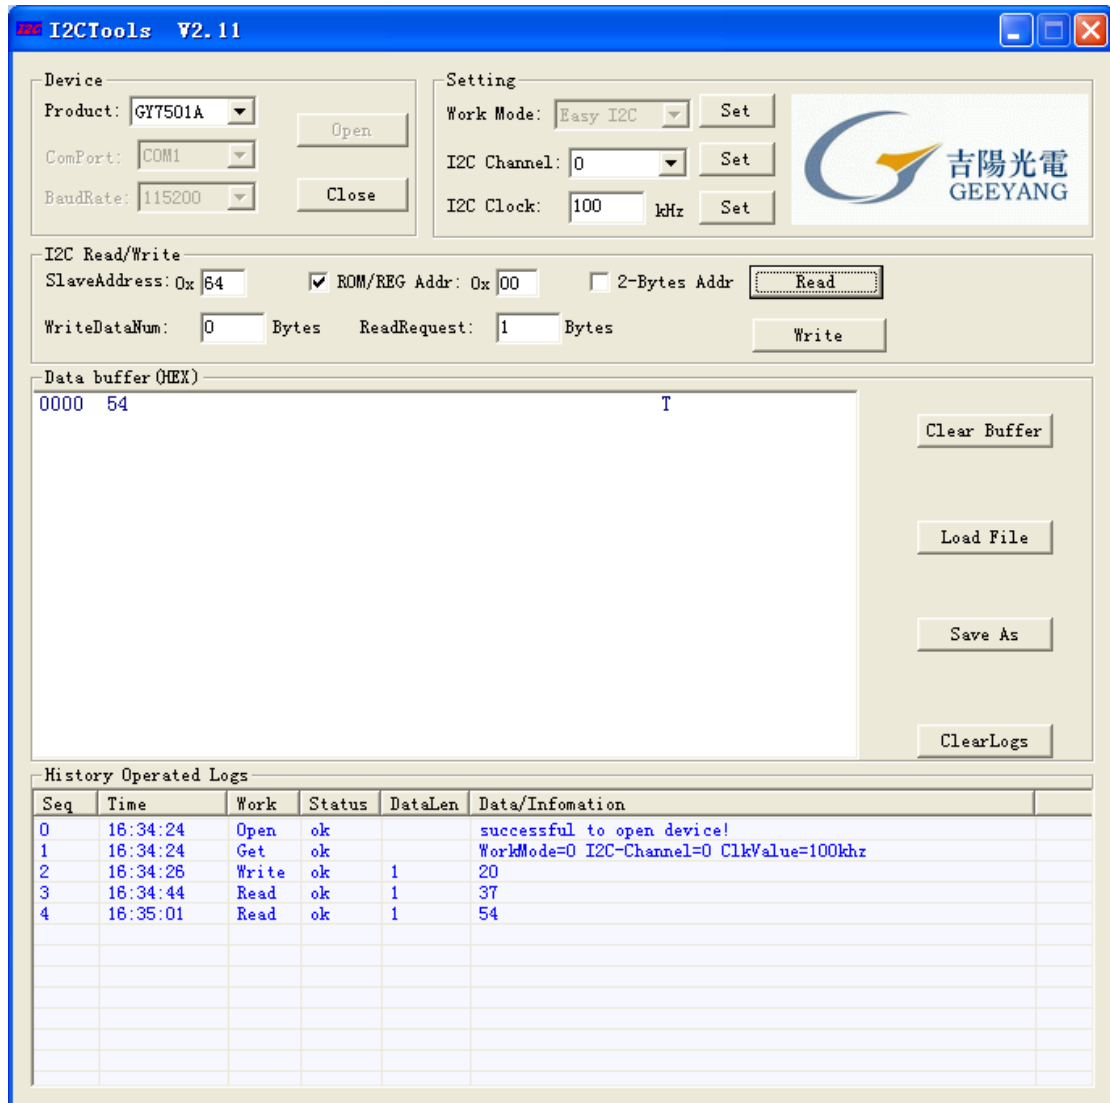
I2C I2CTools V2.11

Device
Product: GY7501A
ComPort: COM1
BaudRate: 115200
Open
Close

Setting
Work Mode: Easy I2C Set
I2C Channel: 0 Set
I2C Clock: 100 kHz Set

吉陽光電
GEEYANG

I2C Read/Write
SlaveAddress: 0x 64
ROM/REG Addr: 0x 00
2-Bytes Addr
Read
WriteDataNum: 0 Bytes
ReadRequest: 1 Bytes
Write

Data buffer (HEX)
0000 54 T

Clear Buffer
Load File
Save As
ClearLogs

History Operated Logs

| Seq | Time | Work | Status | DataLen | Data/Infomation |
|---|---|---|---|---|---|
| 0 | 16:34:24 | Open | ok | | successful to open device! |
| 1 | 16:34:24 | Get | ok | | WorkMode=0 I2C-Channel=0 ClkValue=100khz |
| 2 | 16:34:26 | Write | ok | 1 | 20 |
| 3 | 16:34:44 | Read | ok | 1 | 37 |
| 4 | 16:35:01 | Read | ok | 1 | 54 |